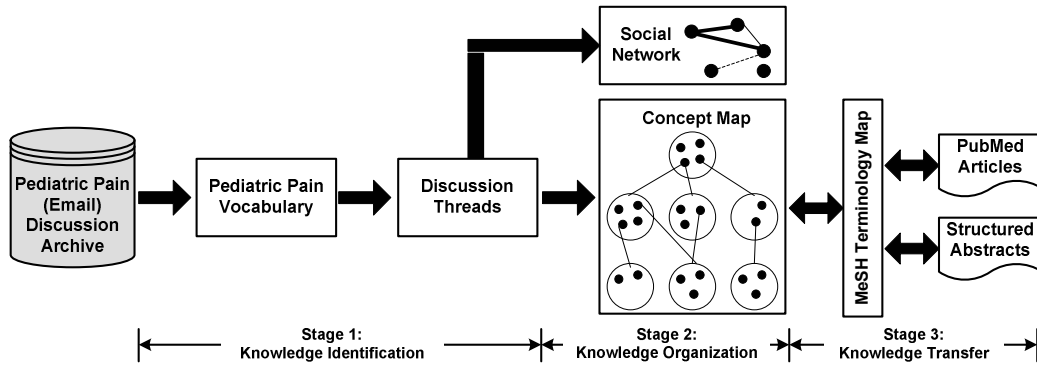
Social Network

Pediatric Pain (Email) Discussion Archive

Pediatric Pain Vocabulary

Discussion Threads

Concept Map

MeSH Terminology Map

PubMed Articles

Structured Abstracts

Stage 1: Knowledge Identification

Stage 2: Knowledge Organization

Stage 3: Knowledge Transfer